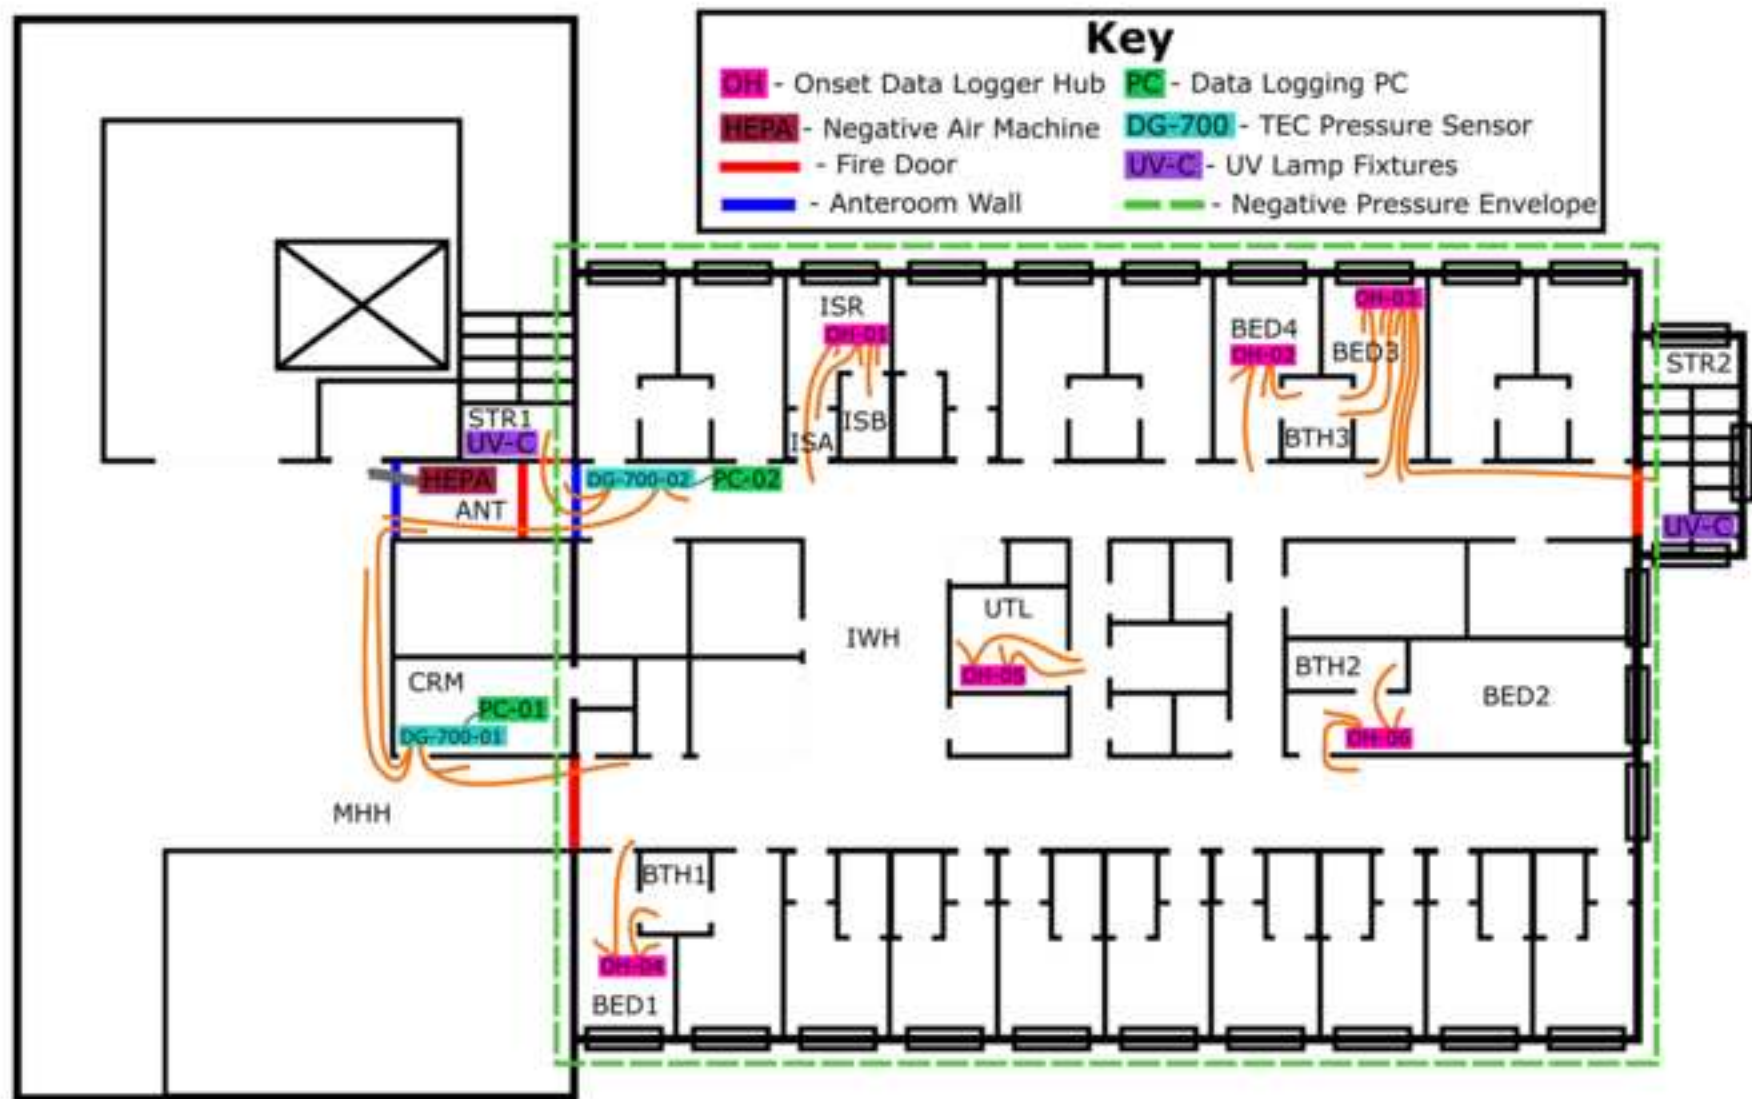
Key
OH - Onset Data Logger Hub
PC - Data Logging PC
HEPA - Negative Air Machine
DG-700 - TEC Pressure Sensor
- Fire Door
UV-C - UV Lamp Fixtures
- Anteroom Wall
- Negative Pressure Envelope

ISR
OH-01
BED4
OH-02
OH-03
BED3
STR2
STR1
UV-C
ISB
ISA
BTH3
HEPA
DG-700-02
PC-02
ANT
UV-C
UTL
IWH
OH-05
BTH2
BED2
CRM
PC-01
DG-700-01
OH-06
MHH
BTH1
OH-04
BED1